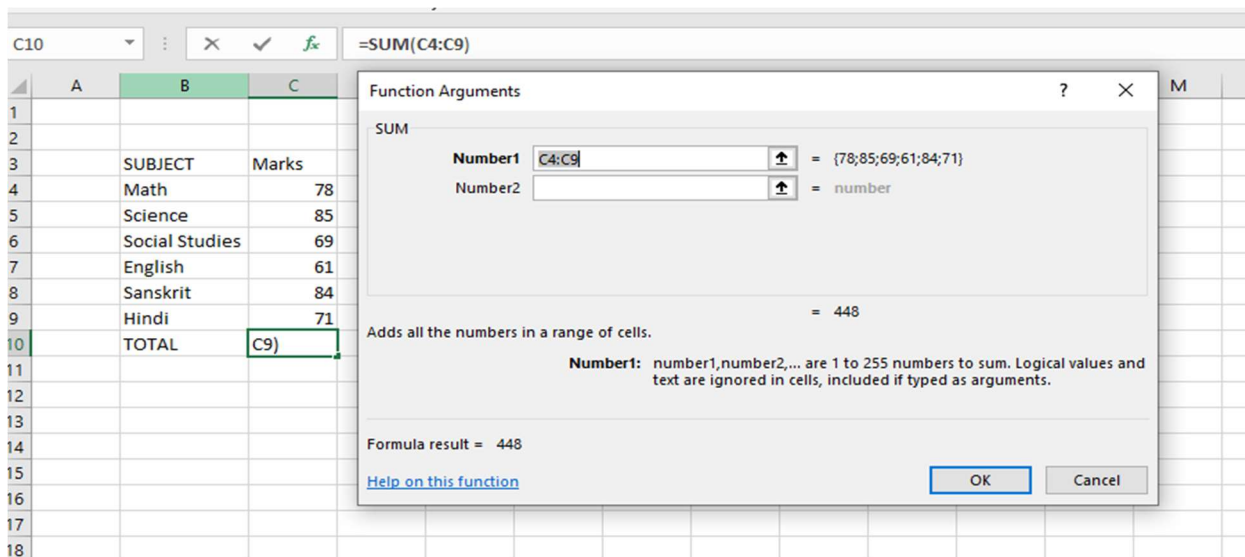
C10 fx =SUM(C4:C9)

| | A | B | C |
|---|---|---|---|
| 1 | | | |
| 2 | | | |
| 3 | | SUBJECT | Marks |
| 4 | | Math | 78 |
| 5 | | Science | 85 |
| 6 | | Social Studies | 69 |
| 7 | | English | 61 |
| 8 | | Sanskrit | 84 |
| 9 | | Hindi | 71 |
| 10 | | TOTAL | C9) |
| 11 | | | |
| 12 | | | |
| 13 | | | |
| 14 | | | |
| 15 | | | |
| 16 | | | |
| 17 | | | |
| 18 | | | |

M

Function Arguments ? ×

SUM

Number1 C4:C9 = {78;85;69;61;84;71}

Number2 = number

= 448

Adds all the numbers in a range of cells.

Number1: number1,number2,... are 1 to 255 numbers to sum. Logical values and text are ignored in cells, included if typed as arguments.

Formula result = 448

Help on this function

OK Cancel